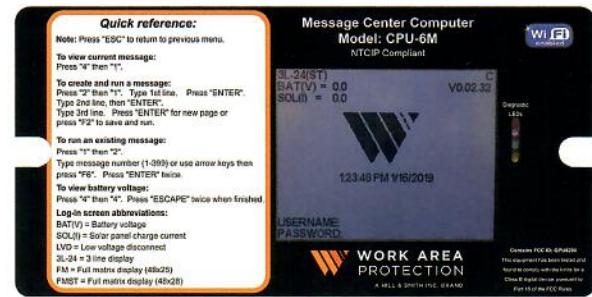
Quick reference:

Note: Press "ESC" to return to previous menu.

To view current message:
Press "4" then "1".

To create and run a message:
Press "2" then "1". Type 1st line. Press "ENTER". Type 2nd line, then "ENTER". Type 3rd line. Press "ENTER" for new page or press "F2" to save and run.

To run an existing message:
Press "1" then "2".
Type message number (1-999) or use arrow keys then press "F6". Press "ENTER" twice.

To view battery voltage:
Press "4" then "4". Press "ESCAPE" twice when finished.

Log-in screen abbreviations:
BAT(V) = Battery voltage
SOL(I) = Solar panel charge current
LVD = Low voltage disconnect
3L-24 = 3 line display
FM = Full matrix display (48x25)
FMST = Full matrix display (48x28)

Message Center Computer
Model: CPU-6M
NTCIP Compliant

Wi Fi

3L-24(ST) C
BAT(V) = 0.0 V0.02.32
SOL(I) = 0.0

1:23:48 PM 1/16/2019

USERNAME:
PASSWORD:

Diagnostic LEDs

WORK AREA PROTECTION
A HILL & SMITH INC. BRAND

Contains FCC ID: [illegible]
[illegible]